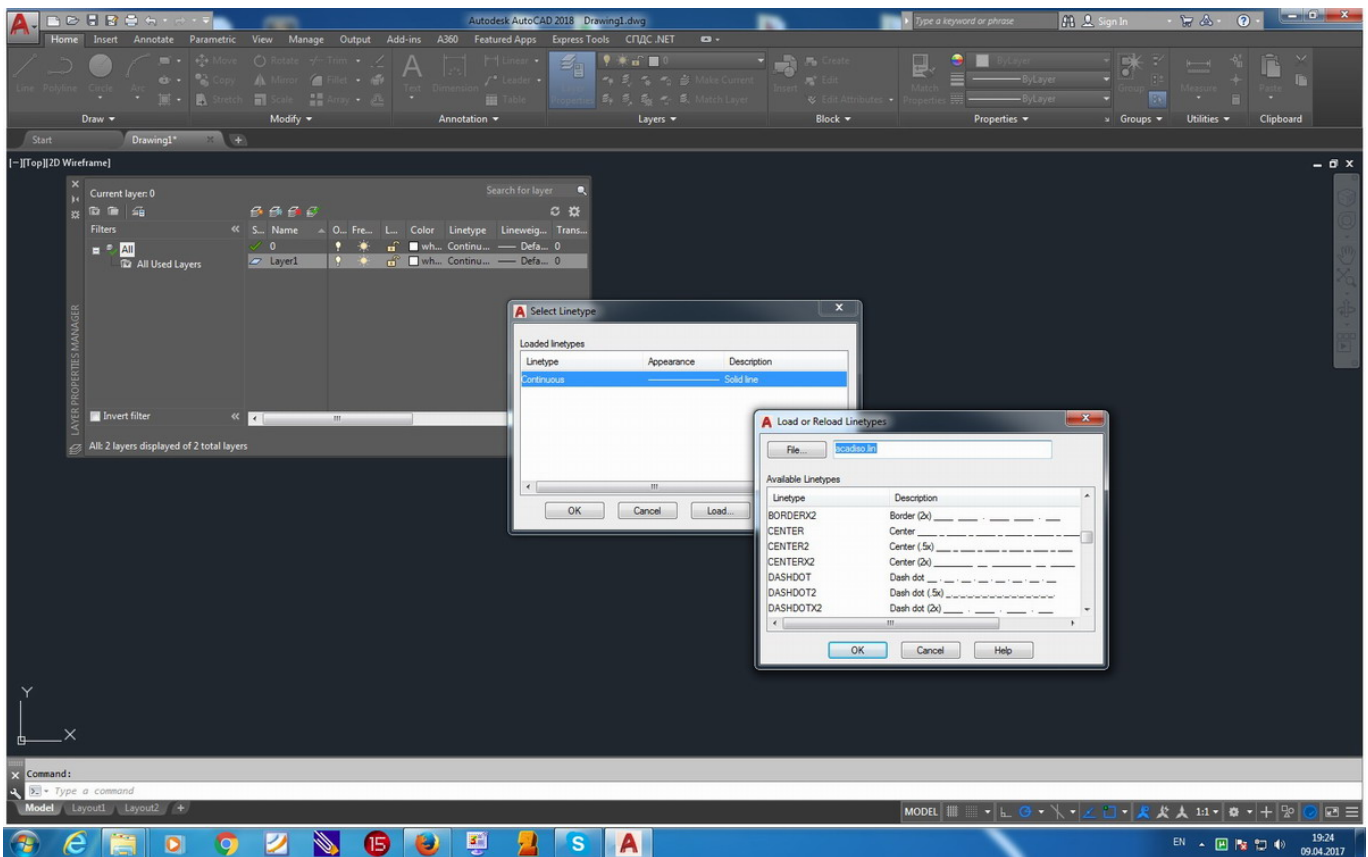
Autodesk AutoCAD 2018 Drawing1.dwg

Type a keyword or phrase

Sign In

Home Insert Annotate Parametric View Manage Output Add-ins A360 Featured Apps Express Tools СПДС .NET

Line Polyline Circle Arc

Move Rotate Trim Copy Mirror Fillet Stretch Scale Array

Text Dimension Linear Leader Table

Layer Properties Make Current Match Layer

Insert Create Edit Edit Attributes

Match Properties ByLayer ByLayer ByLayer

Group Measure Paste

Draw ▾ Modify ▾ Annotation ▾ Layers ▾ Block ▾ Properties ▾ Groups ▾ Utilities ▾ Clipboard

Start Drawing1*

[−][Top][2D Wireframe]

Current layer: 0

Search for layer

Filters

All

All Used Layers

| S... | Name | O... | Fre... | L... | Color | Linetype | Lineweig... | Trans... |
|---|---|---|---|---|---|---|---|---|
| ✓ | 0 | | | | wh... | Continu... | Defa... | 0 |
| | Layer1 | | | | wh... | Continu... | Defa... | 0 |

Invert filter

LAYER PROPERTIES MANAGER

All: 2 layers displayed of 2 total layers

Select Linetype

Loaded linetypes

| Linetype | Appearance | Description |
|---|---|---|
| Continuous | | Solid line |

OK Cancel Load...

Load or Reload Linetypes

File... acadiso.lin

Available Linetypes

| Linetype | Description |
|---|---|
| BORDERX2 | Border (2x) |
| CENTER | Center |
| CENTER2 | Center (.5x) |
| CENTERX2 | Center (2x) |
| DASHDOT | Dash dot |
| DASHDOT2 | Dash dot (.5x) |
| DASHDOTX2 | Dash dot (2x) |

OK Cancel Help

Command:

Type a command

Model Layout1 Layout2

MODEL 1:1

EN 19:24 09.04.2017